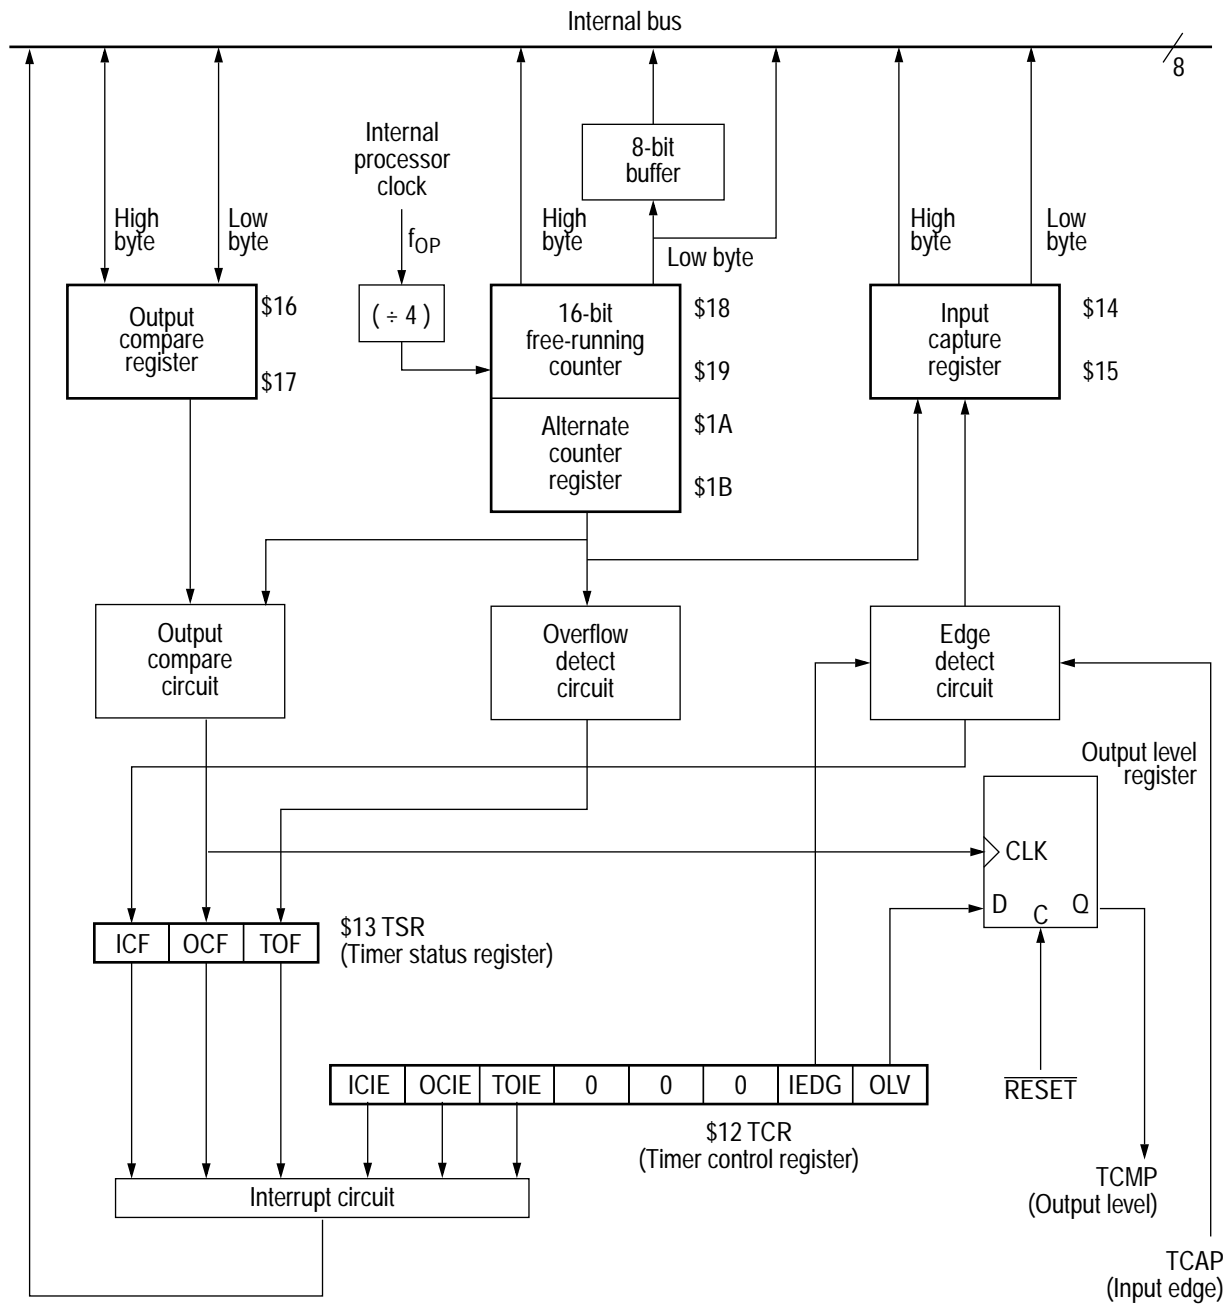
Internal bus

8

High byte

Low byte

Internal processor clock

$f_{OP}$

( ÷ 4 )

8-bit buffer

High byte

Low byte

High byte

Low byte

Output compare register

$16

$17

16-bit free-running counter

$18

$19

Alternate counter register

$1A

$1B

Input capture register

$14

$15

Output compare circuit

Overflow detect circuit

Edge detect circuit

Output level register

CLK

D

C

Q

| ICF | OCF | TOF |
|---|---|---|

$13 TSR
(Timer status register)

| ICIE | OCIE | TOIE | 0 | 0 | 0 | IEDG | OLV |
|---|---|---|---|---|---|---|---|

$\overline{\text{RESET}}$

$12 TCR
(Timer control register)

Interrupt circuit

TCMP
(Output level)

TCAP
(Input edge)